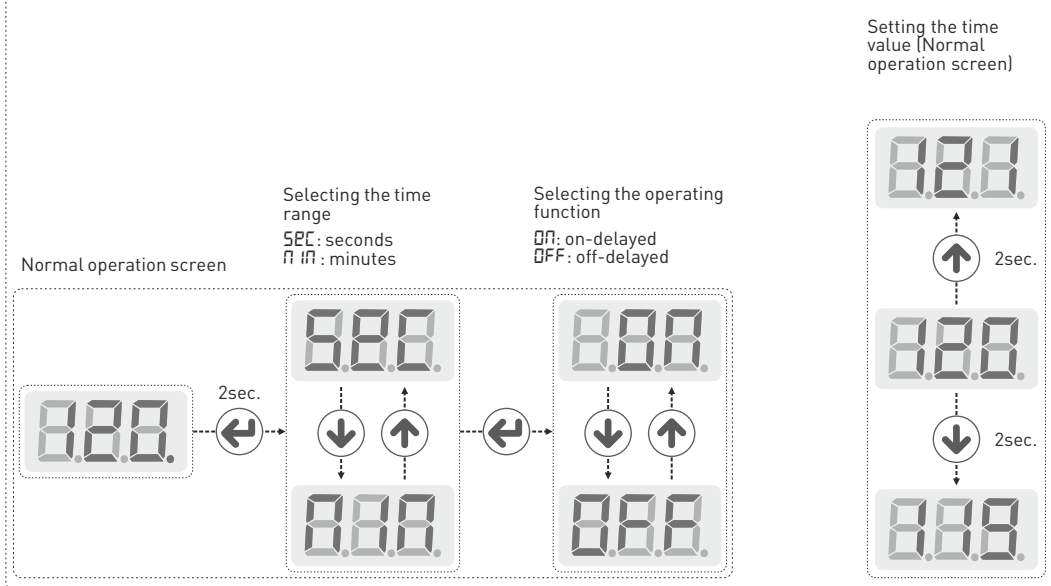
Setting the time value (Normal operation screen)

Selecting the time range
SEC: seconds
MIN: minutes

Selecting the operating function
ON: on-delayed
OFF: off-delayed

Normal operation screen

2sec.

2sec.

2sec.